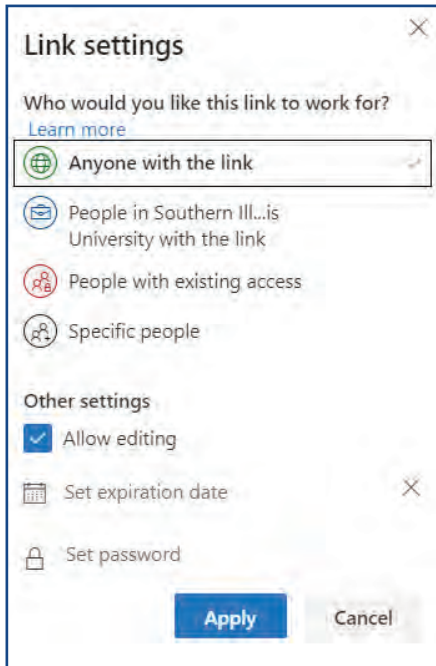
Link settings

Who would you like this link to work for?
Learn more

Anyone with the link

People in Southern Ill...is University with the link

People with existing access

Specific people

Other settings

Allow editing

Set expiration date

Set password

Apply

Cancel